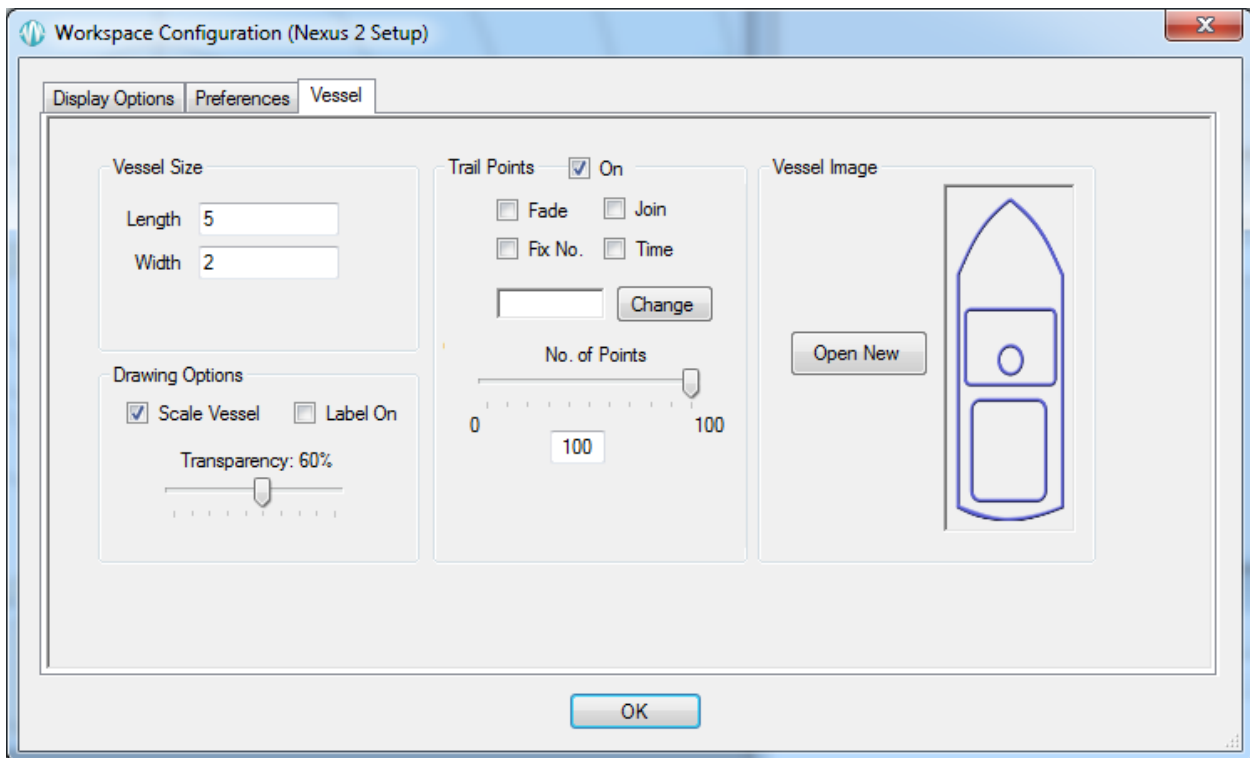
Workspace Configuration (Nexus 2 Setup)

Display Options | Preferences | Vessel

Vessel Size
Length 5
Width 2

Drawing Options
Scale Vessel
Label On
Transparency: 60%

Trail Points On
Fade
Join
Fix No.
Time
Change
No. of Points
0
100
100

Vessel Image
Open New

OK